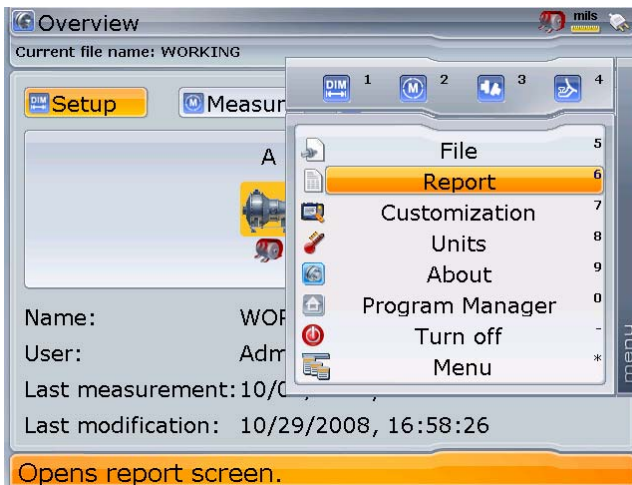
Overview
mils
Current file name: WORKING

DIM Setup
M Measur
DIM 1
M 2
3
4

A

File 5
Report 6
Customization 7
Units 8
About 9
Program Manager 0
Turn off -
Menu *

menu

Name: WOR
User: Adm
Last measurement: 10/0
Last modification: 10/29/2008, 16:58:26

Opens report screen.